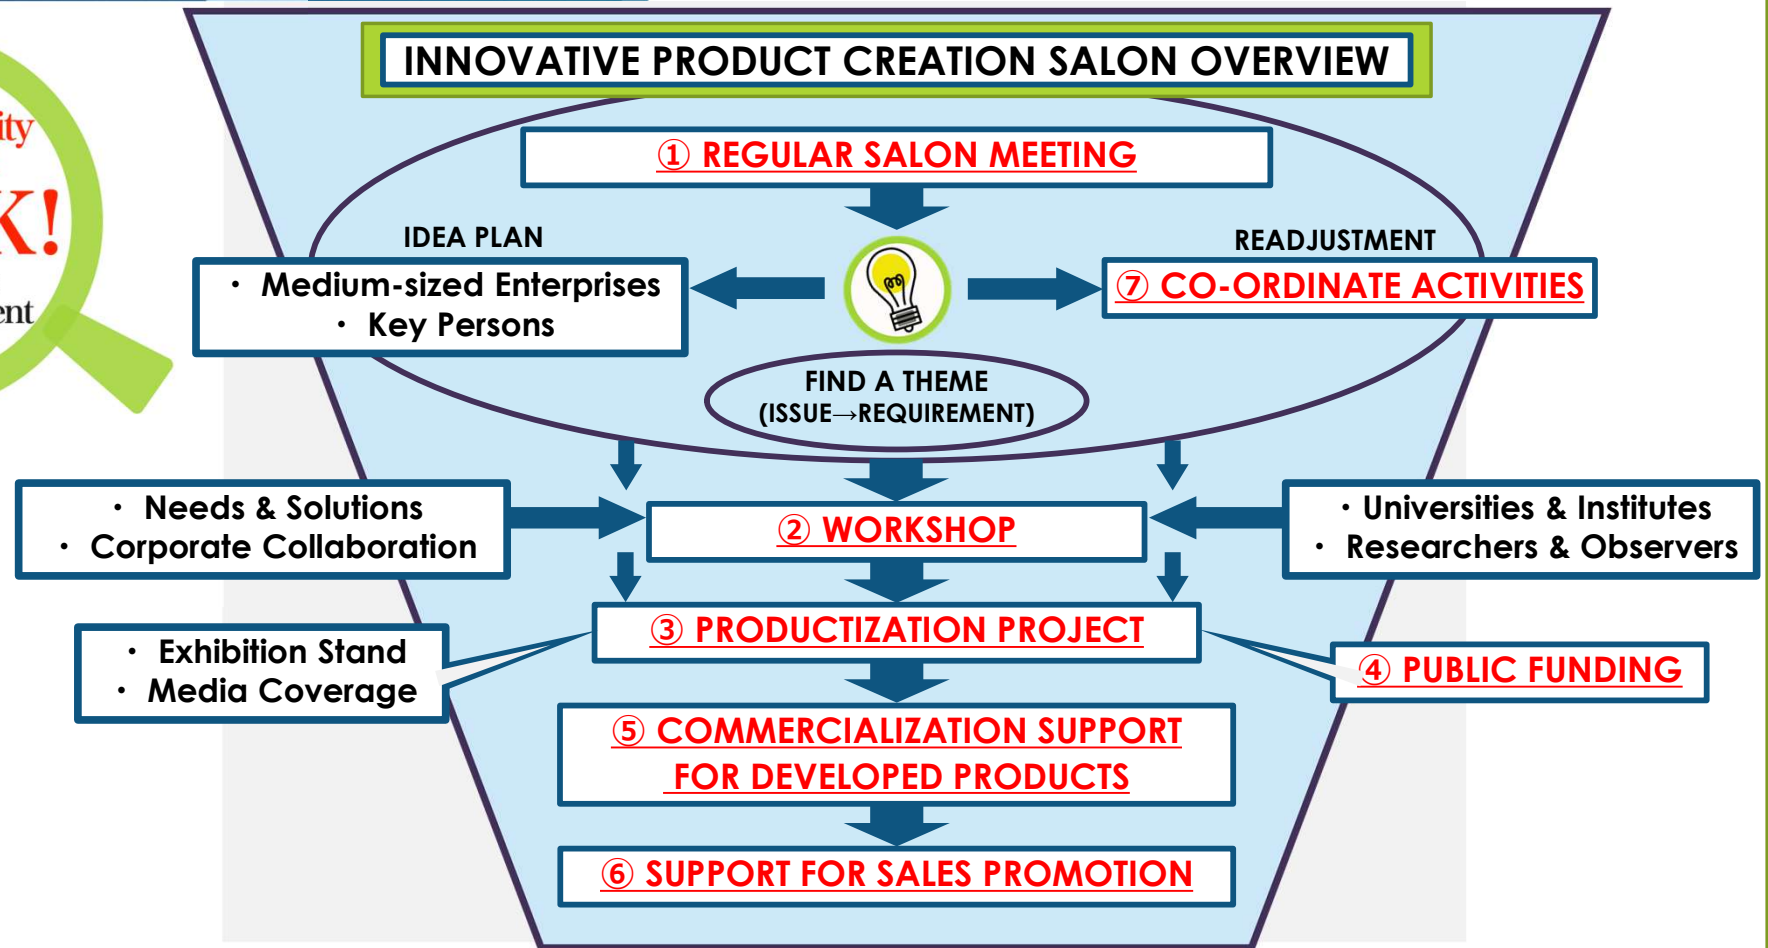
ity

K!

ent

INNOVATIVE PRODUCT CREATION SALON OVERVIEW

① REGULAR SALON MEETING

IDEA PLAN

・ Medium-sized Enterprises
・ Key Persons

READJUSTMENT

⑦ CO-ORDINATE ACTIVITIES

FIND A THEME
(ISSUE→REQUIREMENT)

・ Needs & Solutions
・ Corporate Collaboration

② WORKSHOP

・ Universities & Institutes
・ Researchers & Observers

・ Exhibition Stand
・ Media Coverage

③ PRODUCTIZATION PROJECT

④ PUBLIC FUNDING

⑤ COMMERCIALIZATION SUPPORT FOR DEVELOPED PRODUCTS

⑥ SUPPORT FOR SALES PROMOTION